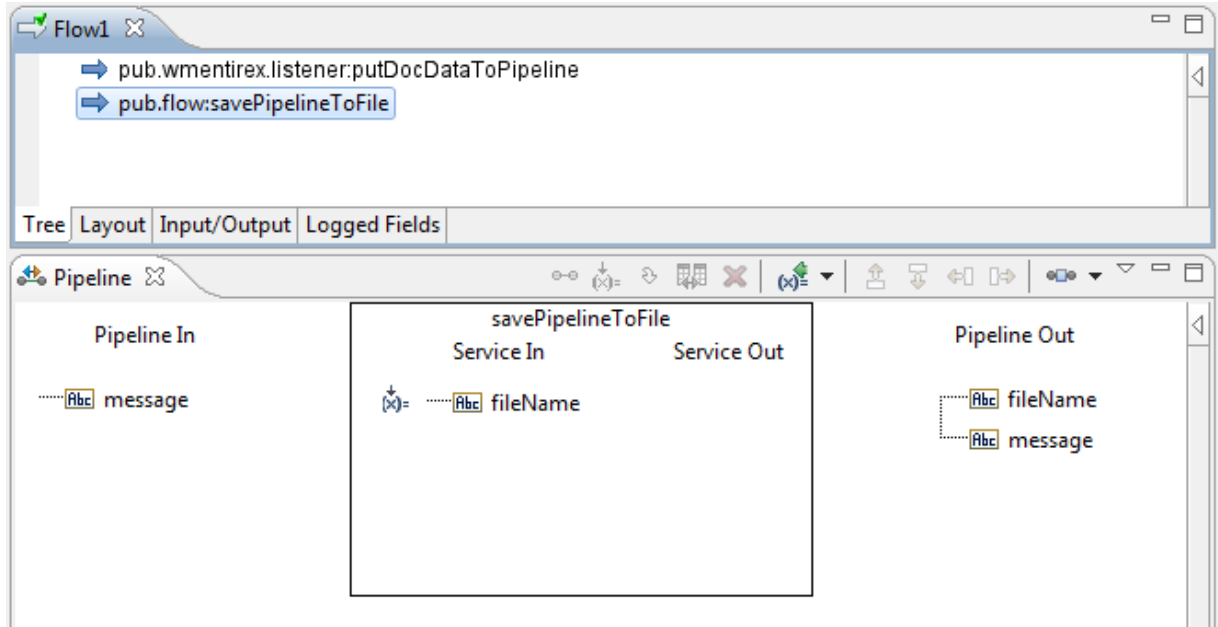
Flow1

pub.wmentirex.listener:putDocDataToPipeline

pub.flow:savePipelineToFile

Tree | Layout | Input/Output | Logged Fields

Pipeline

Pipeline In

Abc message

savePipelineToFile

Service In

Service Out

Abc fileName

Pipeline Out

Abc fileName

Abc message